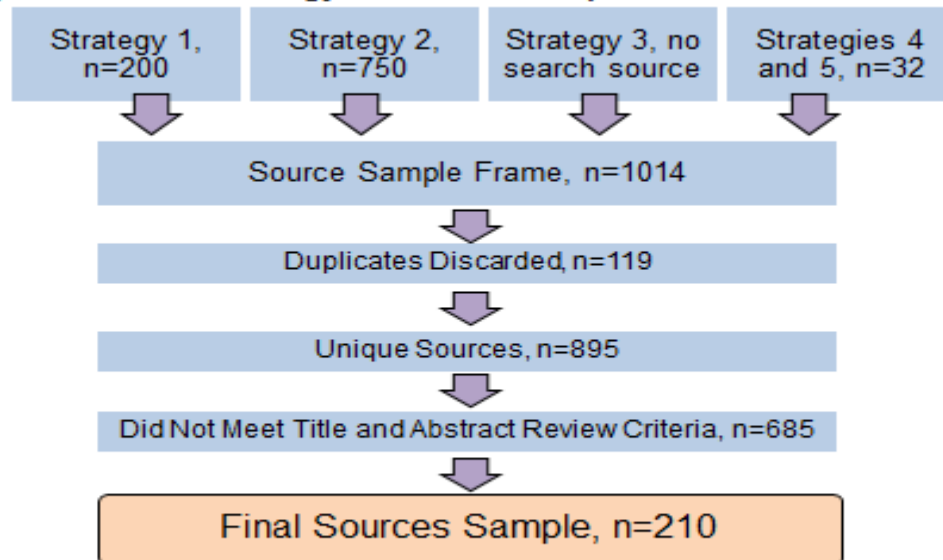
Strategy 1, n=200

Strategy 2, n=750

Strategy 3, no search source

Strategies 4 and 5, n=32

Source Sample Frame, n=1014

Duplicates Discarded, n=119

Unique Sources, n=895

Did Not Meet Title and Abstract Review Criteria, n=685

Final Sources Sample, n=210